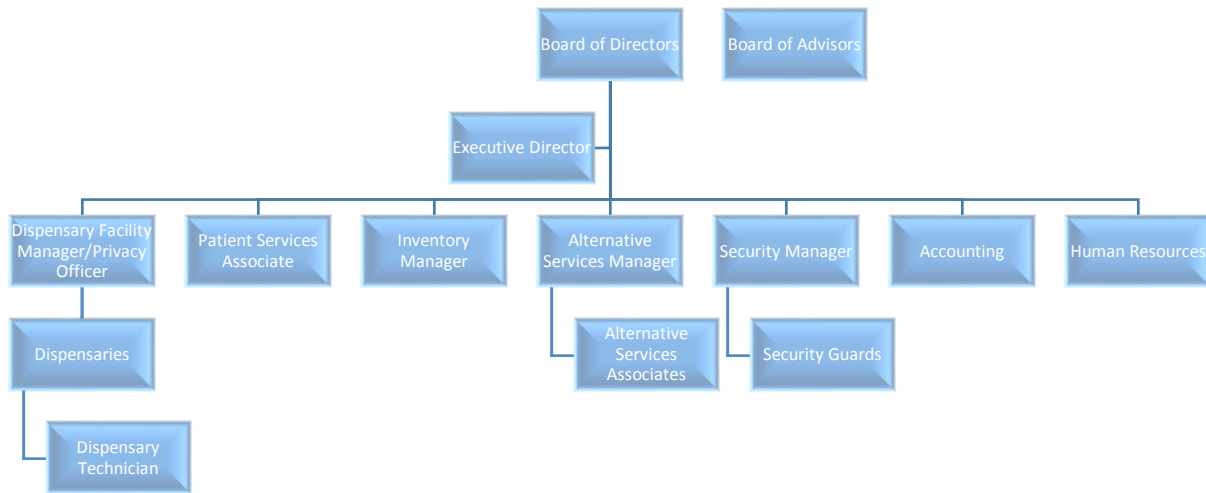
Board of Directors

Board of Advisors

Executive Director

Dispensary Facility Manager/Privacy Officer

Patient Services Associate

Inventory Manager

Alternative Services Manager

Security Manager

Accounting

Human Resources

Dispensaries

Alternative Services Associates

Security Guards

Dispensary Technician